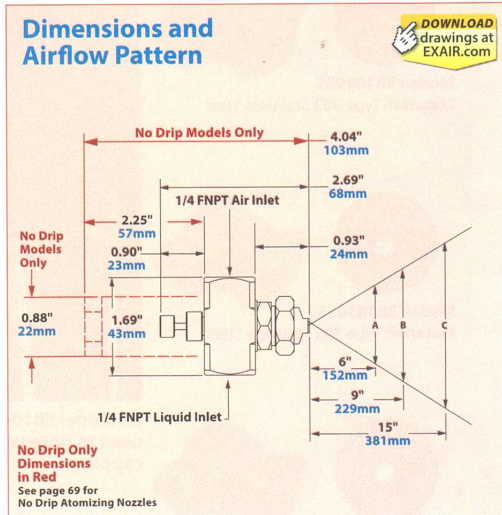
Dimensions and Airflow Pattern

DOWNLOAD drawings at EXAIR.com

No Drip Models Only

4.04"
103mm

2.69"
68mm

1/4 FNPT Air Inlet

2.25"
57mm

No Drip Models Only

0.90"
23mm

0.93"
24mm

0.88"
22mm

1.69"
43mm

A

B

C

6"
152mm

9"
229mm

1/4 FNPT Liquid Inlet

15"
381mm

No Drip Only Dimensions in Red
See page 69 for No Drip Atomizing Nozzles